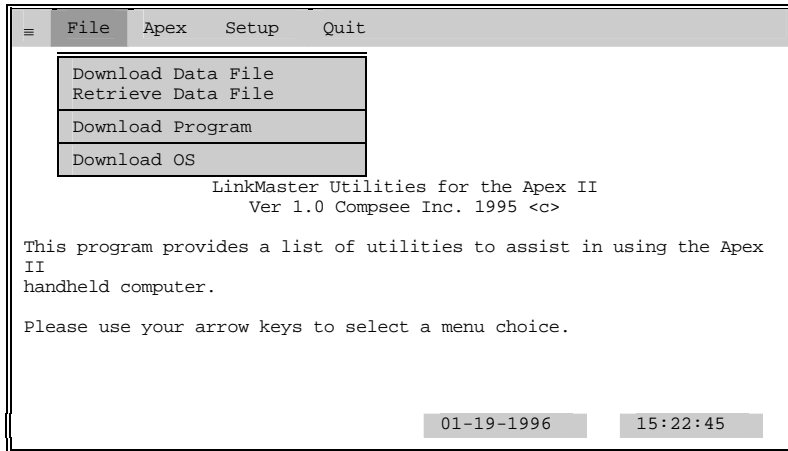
≡ File Apex Setup Quit

Download Data File
Retrieve Data File

Download Program

Download OS

LinkMaster Utilities for the Apex II
Ver 1.0 Compsee Inc. 1995 <c>

This program provides a list of utilities to assist in using the Apex II
handheld computer.

Please use your arrow keys to select a menu choice.

01-19-1996 15:22:45